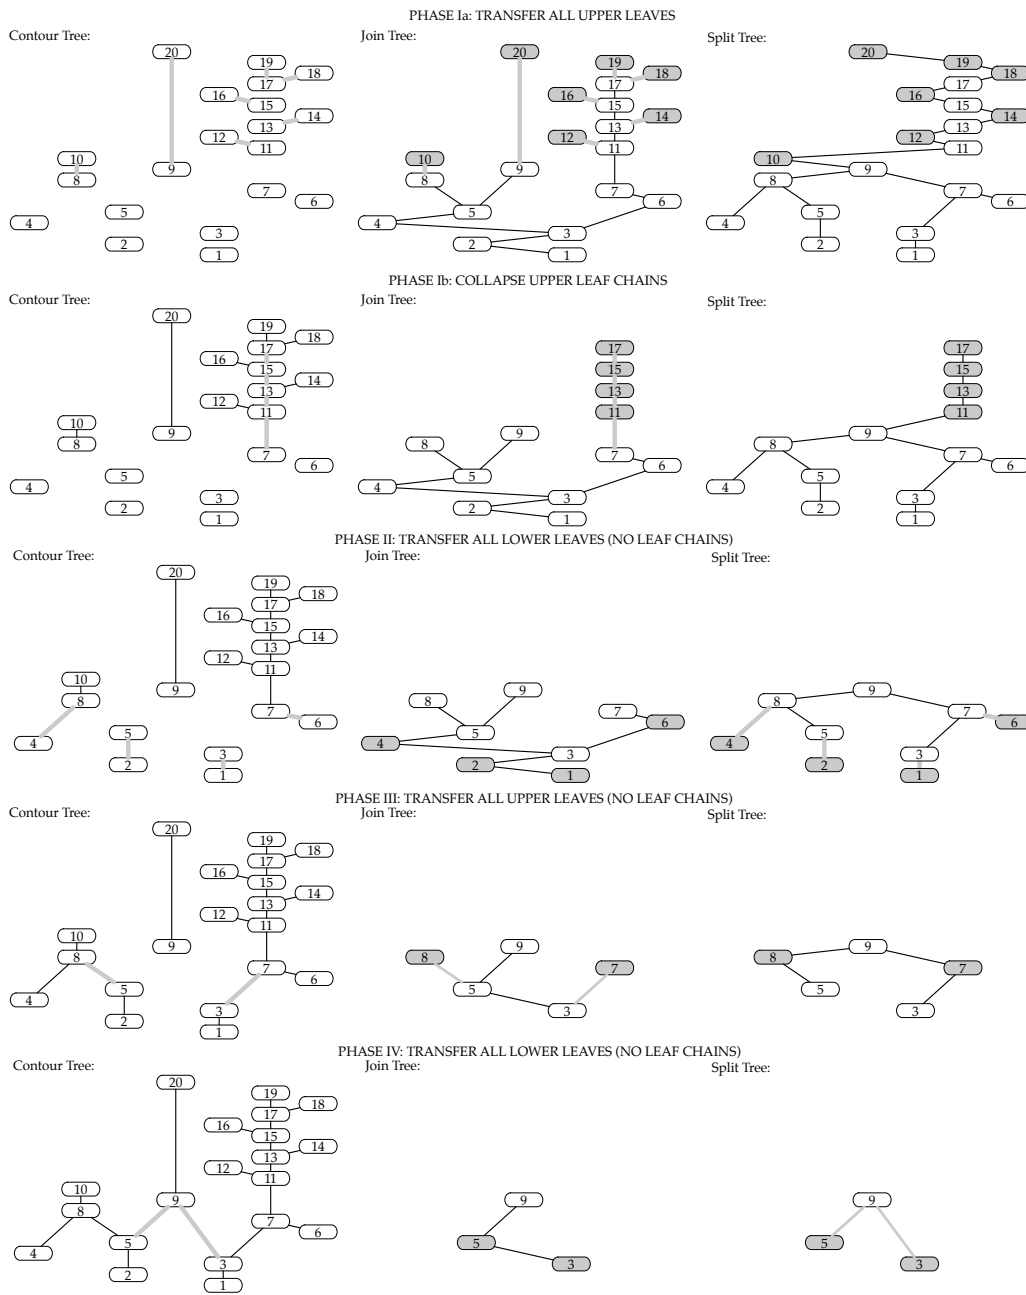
PHASE Ia: TRANSFER ALL UPPER LEAVES

Contour Tree:

20
19
18
17
16
15
14
13
12
11
10
8
9
7
6
4
5
3
2
1

Join Tree:

20
19
18
17
16
15
14
13
12
11
10
8
9
7
6
4
5
3
2
1

Split Tree:

20
19
18
17
16
15
14
13
12
11
10
9
8
7
6
4
5
3
2
1

PHASE Ib: COLLAPSE UPPER LEAF CHAINS

Contour Tree:

20
19
18
17
16
15
14
13
12
11
10
8
9
7
6
5
4
3
2
1

Join Tree:

17
15
13
11
8
9
7
6
5
4
3
2
1

Split Tree:

17
15
13
11
9
8
7
6
4
5
3
2
1

PHASE II: TRANSFER ALL LOWER LEAVES (NO LEAF CHAINS)

Contour Tree:

20
19
18
17
16
15
14
13
12
11
10
8
9
7
6
4
5
2
3
1

Join Tree:

8
9
7
6
5
4
3
2
1

Split Tree:

9
8
7
6
4
5
3
2
1

PHASE III: TRANSFER ALL UPPER LEAVES (NO LEAF CHAINS)

Contour Tree:

20
19
18
17
16
15
14
13
12
11
10
8
9
7
6
4
5
3
2
1

Join Tree:

9
8
7
5
3

Split Tree:

9
8
7
5
3

PHASE IV: TRANSFER ALL LOWER LEAVES (NO LEAF CHAINS)

Contour Tree:

20
19
18
17
16
15
14
13
12
11
10
8
9
7
6
4
5
3
2
1

Join Tree:

9
5
3

Split Tree:

9
5
3